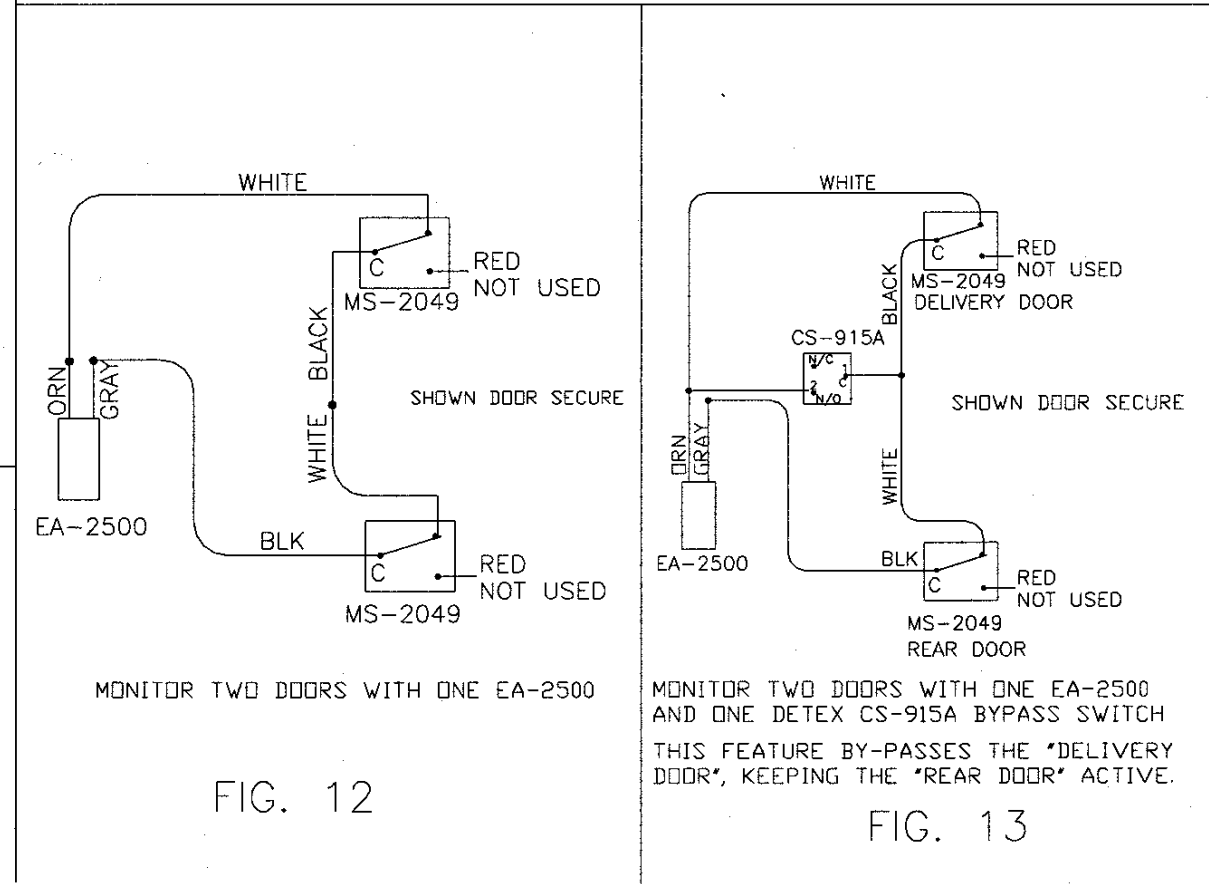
WHITE
C
RED
NOT USED
MS-2049
BLACK
ORN
GRAY
SHOWN DOOR SECURE
WHITE
EA-2500
BLK
C
RED
NOT USED
MS-2049

MONITOR TWO DOORS WITH ONE EA-2500

FIG. 12

WHITE
C
RED
NOT USED
MS-2049
DELIVERY DOOR
BLACK
CS-915A
N/C
1
2
C
N/O
SHOWN DOOR SECURE
ORN
GRAY
WHITE
EA-2500
BLK
C
RED
NOT USED
MS-2049
REAR DOOR

MONITOR TWO DOORS WITH ONE EA-2500 AND ONE DETEX CS-915A BYPASS SWITCH

THIS FEATURE BY-PASSES THE "DELIVERY DOOR", KEEPING THE "REAR DOOR" ACTIVE.

FIG. 13